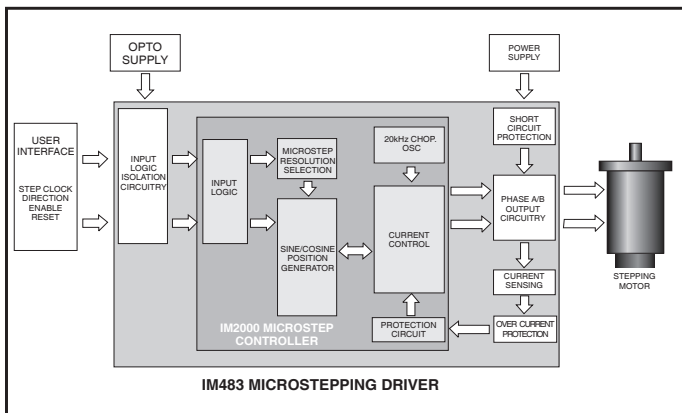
OPTO SUPPLY

POWER SUPPLY

USER INTERFACE

STEP CLOCK
DIRECTION
ENABLE
RESET

INPUT LOGIC ISOLATION CIRCUITRY

INPUT LOGIC

MICROSTEP RESOLUTION SELECTION

SINE/COSINE POSITION GENERATOR

20kHz CHOP. OSC

CURRENT CONTROL

PROTECTION CIRCUIT

SHORT CIRCUIT PROTECTION

PHASE A/B OUTPUT CIRCUITRY

CURRENT SENSING

OVER CURRENT PROTECTION

STEPPING MOTOR

IM2000 MICROSTEP CONTROLLER

IM483 MICROSTEPPING DRIVER